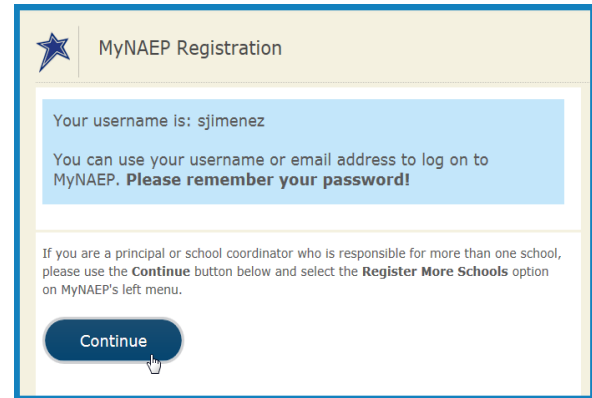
MyNAEP Registration

Your username is: sjimenez

You can use your username or email address to log on to MyNAEP. **Please remember your password!**

If you are a principal or school coordinator who is responsible for more than one school, please use the **Continue** button below and select the **Register More Schools** option on MyNAEP's left menu.

Continue